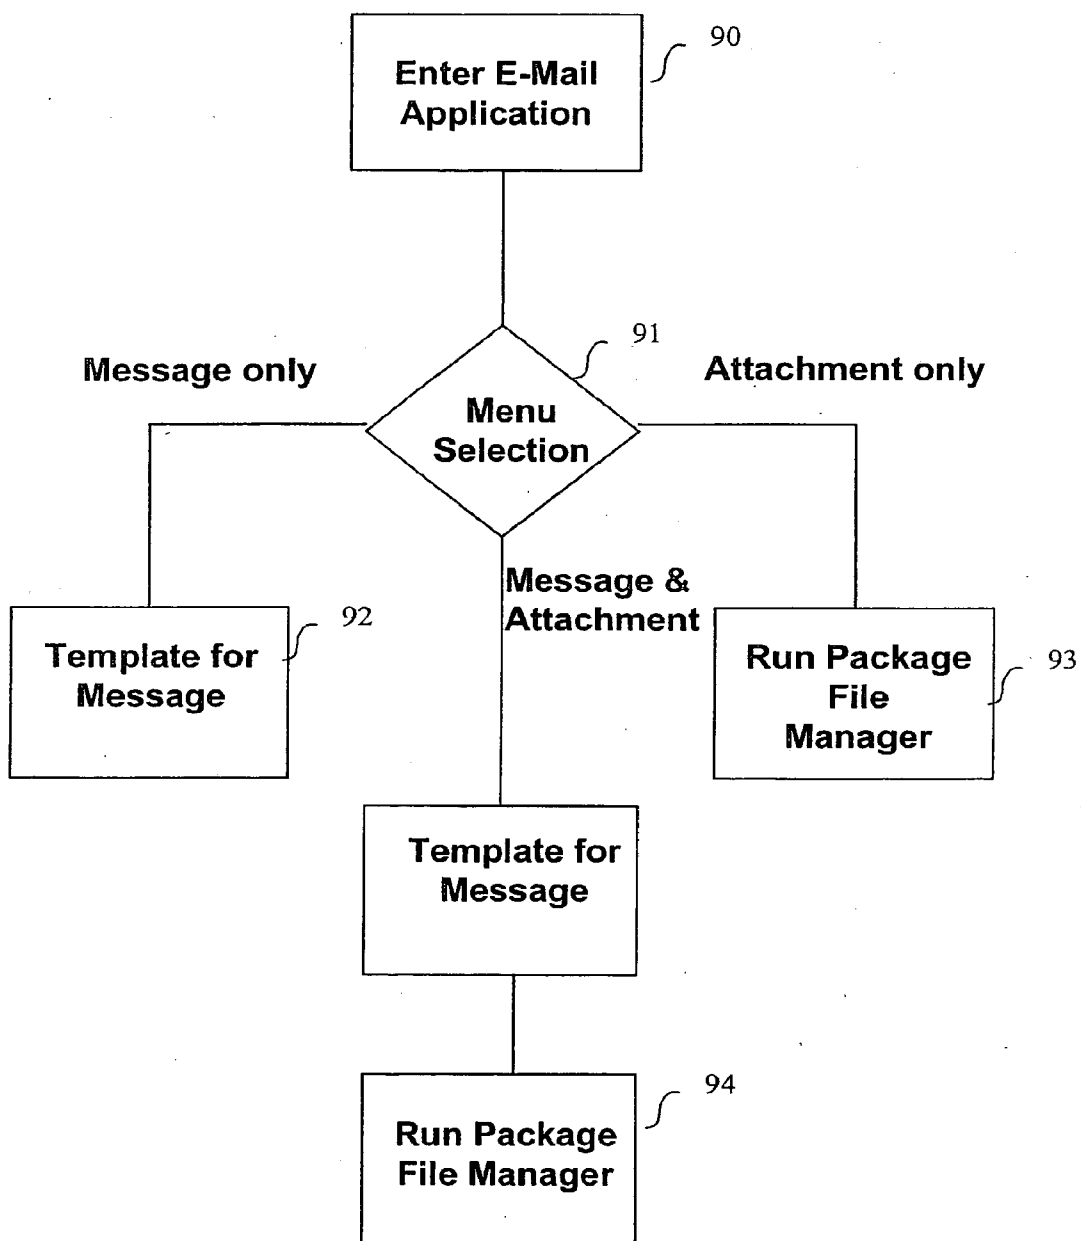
Enter E-Mail Application

90

91

Message only

Attachment only

Menu Selection

Message & Attachment

Template for Message

92

Run Package File Manager

93

Template for Message

Run Package File Manager

94